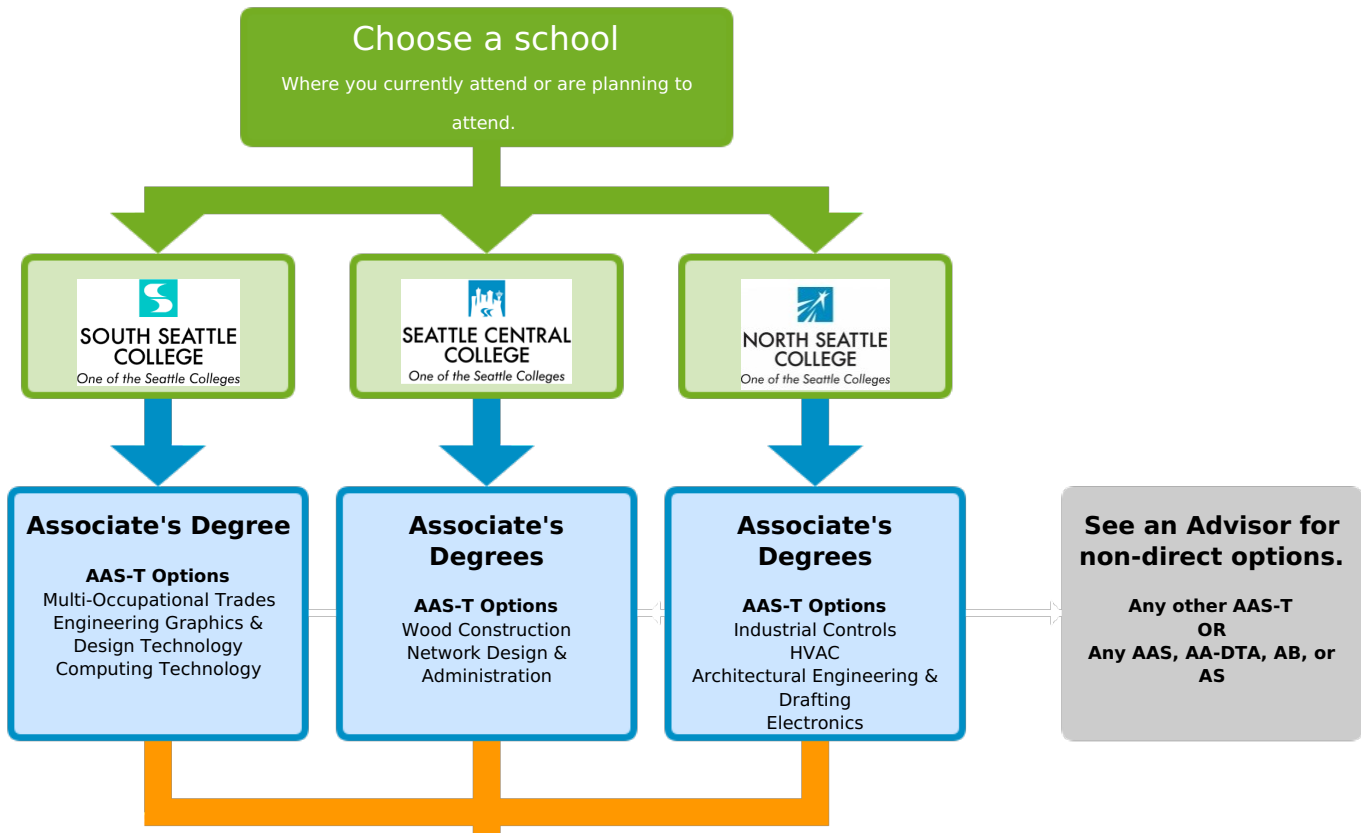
Choose a school

Where you currently attend or are planning to attend.

SOUTH SEATTLE COLLEGE
One of the Seattle Colleges

SEATTLE CENTRAL COLLEGE
One of the Seattle Colleges

NORTH SEATTLE COLLEGE
One of the Seattle Colleges

Associate's Degree

AAS-T Options
Multi-Occupational Trades
Engineering Graphics & Design Technology
Computing Technology

Associate's Degrees

AAS-T Options
Wood Construction
Network Design & Administration

Associate's Degrees

AAS-T Options
Industrial Controls
HVAC
Architectural Engineering & Drafting
Electronics

See an Advisor for non-direct options.

Any other AAS-T
OR
Any AAS, AA-DTA, AB, or AS